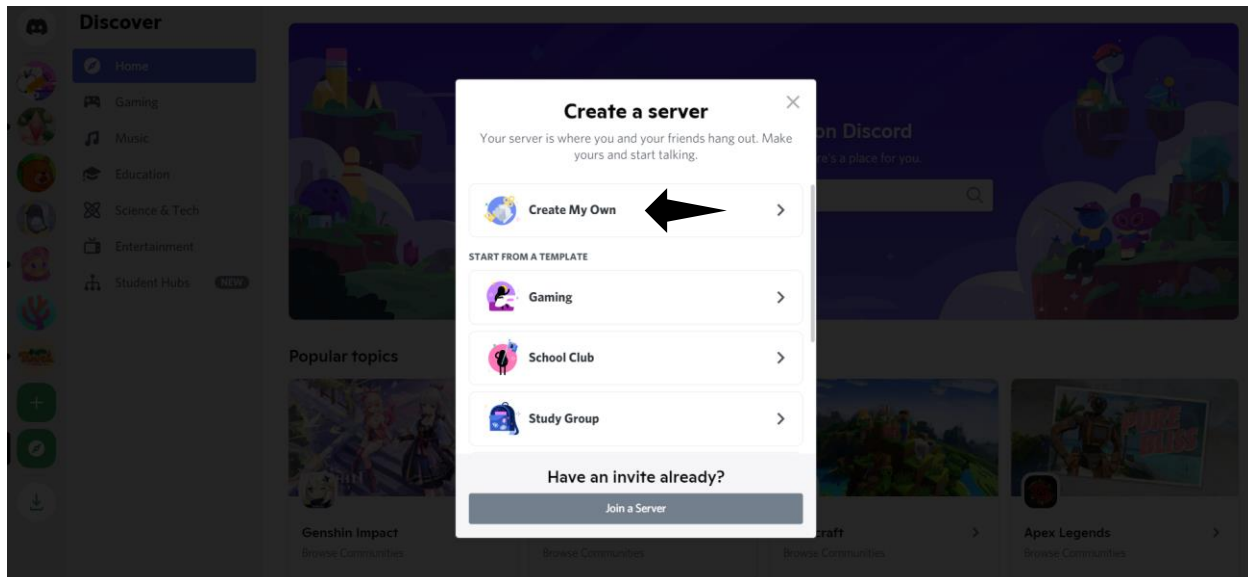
Discover

Home

Gaming

Music

Education

Science & Tech

Entertainment

Student Hubs NEW

on Discord

e's a place for you.

Popular topics

Genshin Impact

Browse Communities

Browse Communities

craft

Browse Communities

Apex Legends

Browse Communities

Create a server

Your server is where you and your friends hang out. Make yours and start talking.

Create My Own

START FROM A TEMPLATE

Gaming

School Club

Study Group

Have an invite already?

Join a Server